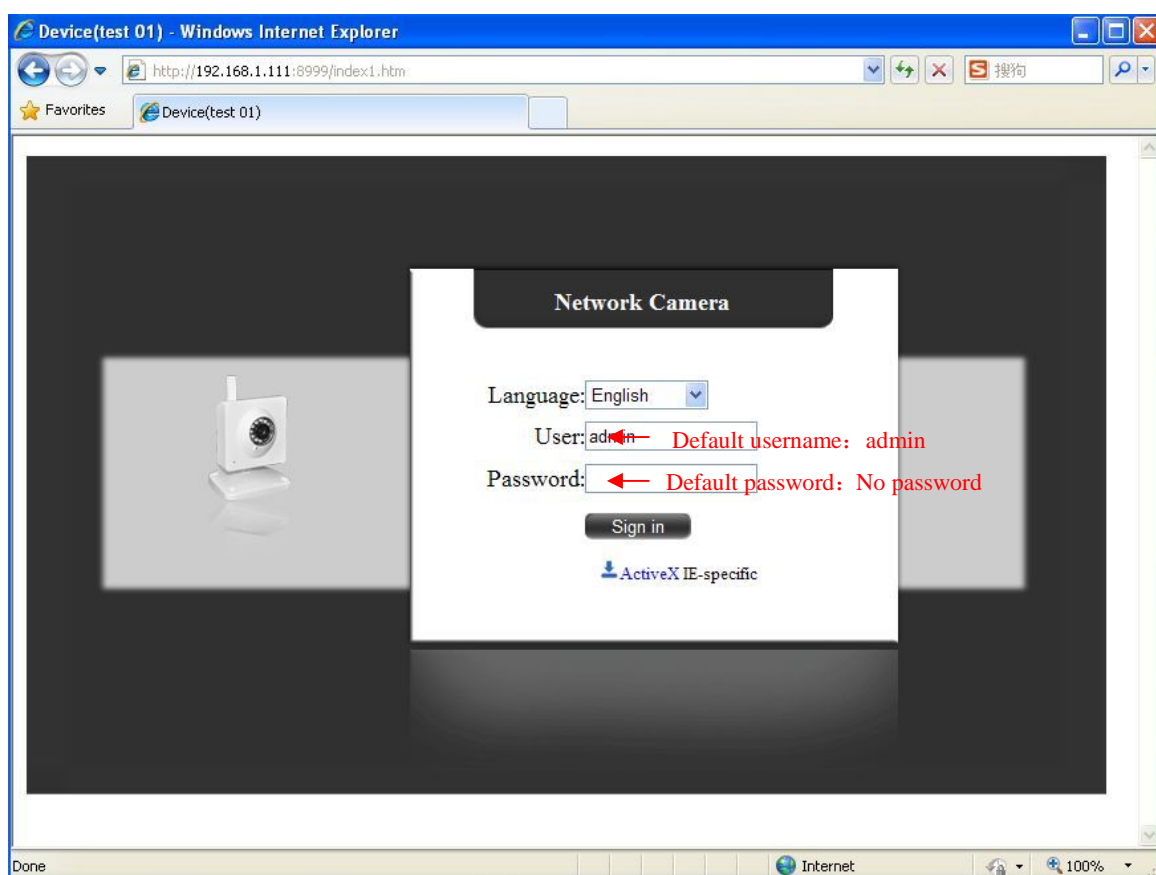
Device(test 01) - Windows Internet Explorer

http://192.168.1.111:8999/index1.htm

搜狗

Favorites

Device(test 01)

Network Camera

Language: English

User: admin

Default username：admin

Password:

Default password：No password

Sign in

ActiveX IE-specific

Done

Internet

100%